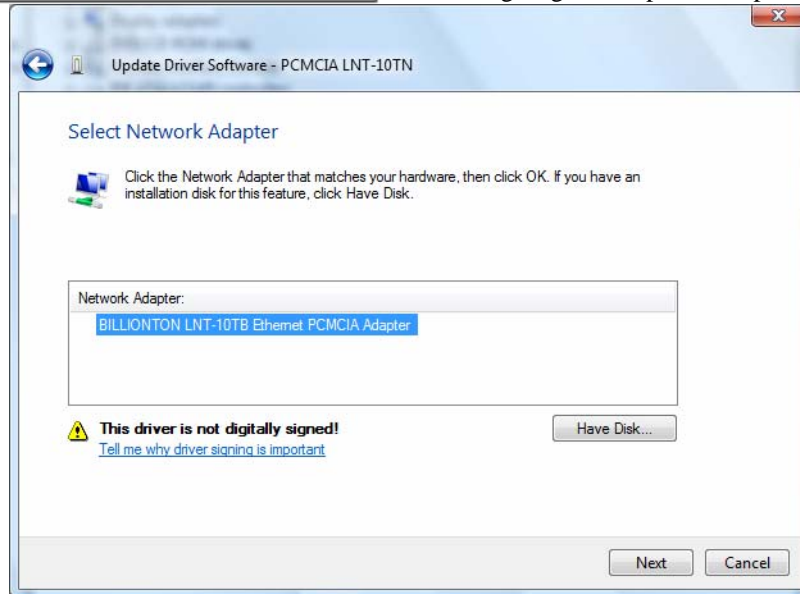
Update Driver Software - PCMCIA LNT-10TN

Select Network Adapter

Click the Network Adapter that matches your hardware, then click OK. If you have an installation disk for this feature, click Have Disk.

Network Adapter:

BILLIONTON LNT-10TB Ethernet PCMCIA Adapter

This driver is not digitally signed!

Tell me why driver signing is important

Have Disk...

Next

Cancel